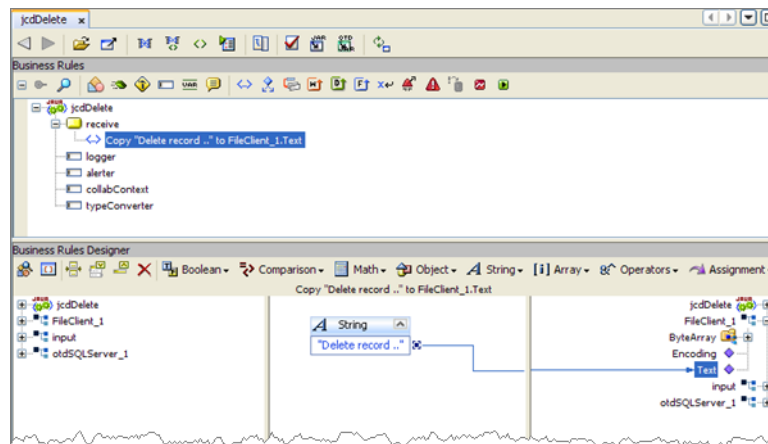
jcdDelete ×

Business Rules

jcdDelete
receive
Copy "Delete record .." to FileClient_1.Text
logger
alerter
collabContext
typeConverter

Business Rules Designer

Boolean ▾ Comparison ▾ Math ▾ Object ▾ String ▾ [i] Array ▾ Operators ▾ Assignment

Copy "Delete record .." to FileClient_1.Text

jcdDelete
FileClient_1
input
otdSQLServer_1

String
"Delete record .."

jcdDelete
FileClient_1
ByteArray
Encoding
Text
input
otdSQLServer_1